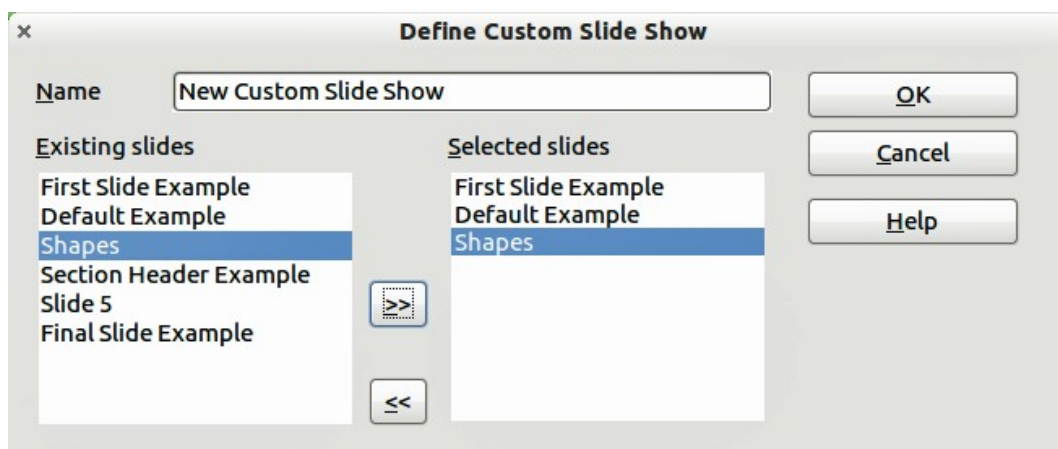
×
Define Custom Slide Show

Name
New Custom Slide Show

OK
Cancel
Help

Existing slides
First Slide Example
Default Example
Shapes
Section Header Example
Slide 5
Final Slide Example

>>
<<

Selected slides
First Slide Example
Default Example
Shapes